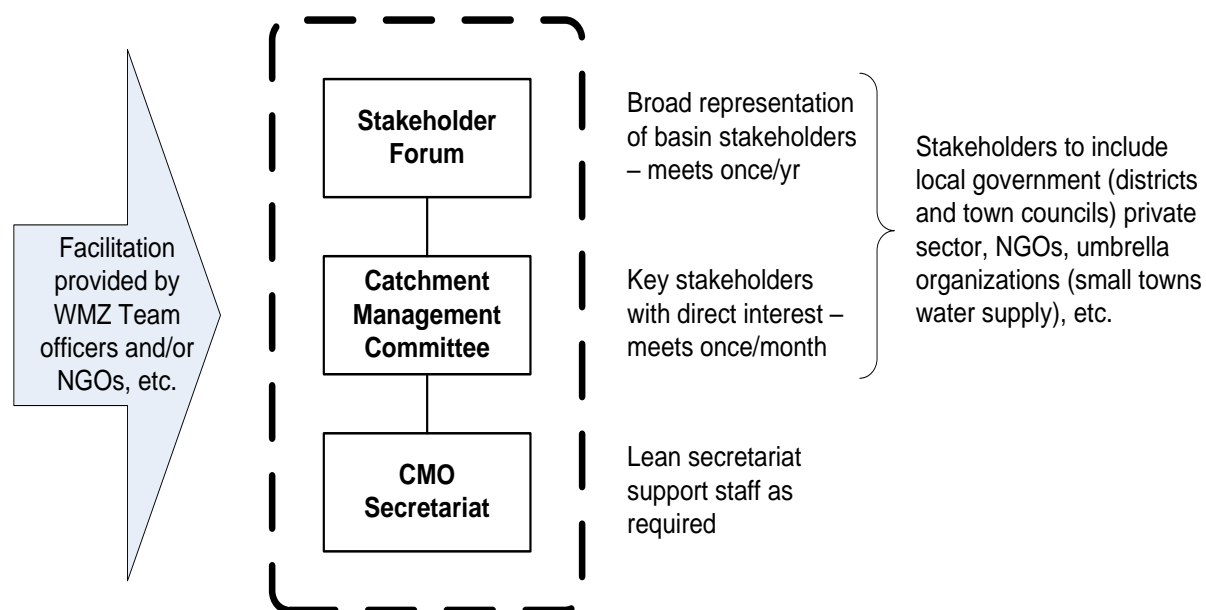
Facilitation provided by WMZ Team officers and/or NGOs, etc.

Stakeholder Forum

Catchment Management Committee

CMO Secretariat

Broad representation of basin stakeholders – meets once/yr

Key stakeholders with direct interest – meets once/month

Lean secretariat support staff as required

Stakeholders to include local government (districts and town councils) private sector, NGOs, umbrella organizations (small towns water supply), etc.